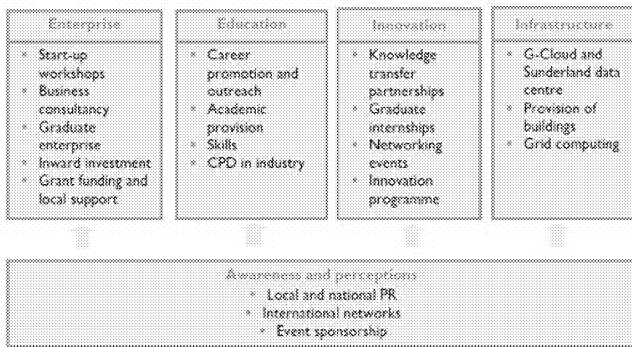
Enterprise
- Start-up workshops
- Business consultancy
- Graduate enterprise
- Inward investment
- Grant funding and local support

Education
- Career promotion and outreach
- Academic provision
- Skills
- CPD in industry

Innovation
- Knowledge transfer partnerships
- Graduate internships
- Networking events
- Innovation programme

Infrastructure
- G-Cloud and Sunderland data centre
- Provision of buildings
- Grid computing

Awareness and perceptions
- Local and national PR
- International networks
- Event sponsorship